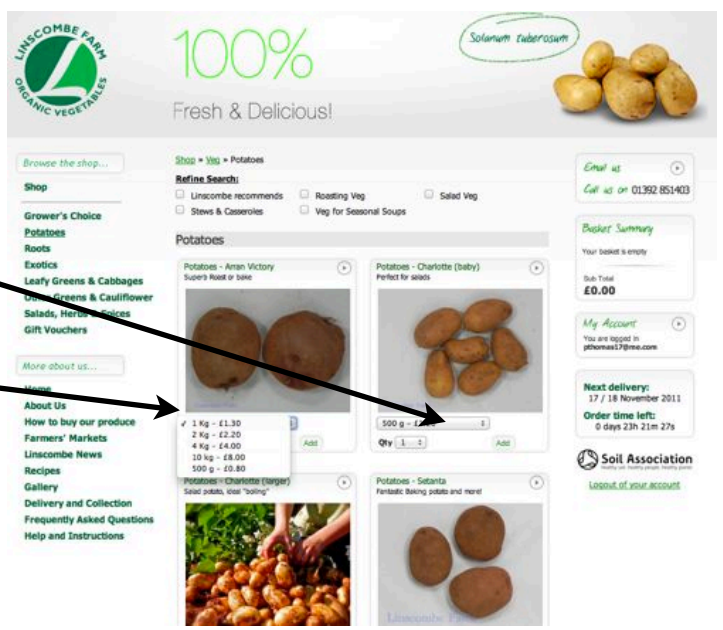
LINSCOMBE FARM ORGANIC VEGETABLES

100%

Fresh & Delicious!

Solanum tuberosum

Browse the shop...

Shop

Grower's Choice
Potatoes
Roots
Exotics
Leafy Greens & Cabbages
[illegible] Greens & Cauliflower
Salads, Herbs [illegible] Spices
Gift Vouchers

More about us...

Home
About Us
How to buy our produce
Farmers' Markets
Linscombe News
Recipes
Gallery
Delivery and Collection
Frequently Asked Questions
Help and Instructions

Shop » Veg » Potatoes

Refine Search:

Linscombe recommends
Roasting Veg
Salad Veg
Stews & Casseroles
Veg for Seasonal Soups

Potatoes

Potatoes - Arran Victory
Superb Roast or bake

✓ 1 Kg - £1.30
2 Kg - £2.20
4 Kg - £4.00
10 kg - £8.00
500 g - £0.80

Add

Potatoes - Charlotte (baby)
Perfect for salads

500 g - £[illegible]

Qty 1

Add

Potatoes - Charlotte (large)
Salad potato, ideal "boiling"

Potatoes - Setanta
Fantastic Baking potato and more!

Linscombe Farm

Email us
Call us on 01392 851403

Basket Summary
Your basket is empty
Sub Total
£0.00

My Account
You are logged in
pthomas17@me.com

Next delivery:
17 / 18 November 2011
Order time left:
0 days 23h 21m 27s

Soil Association

Logout of your account